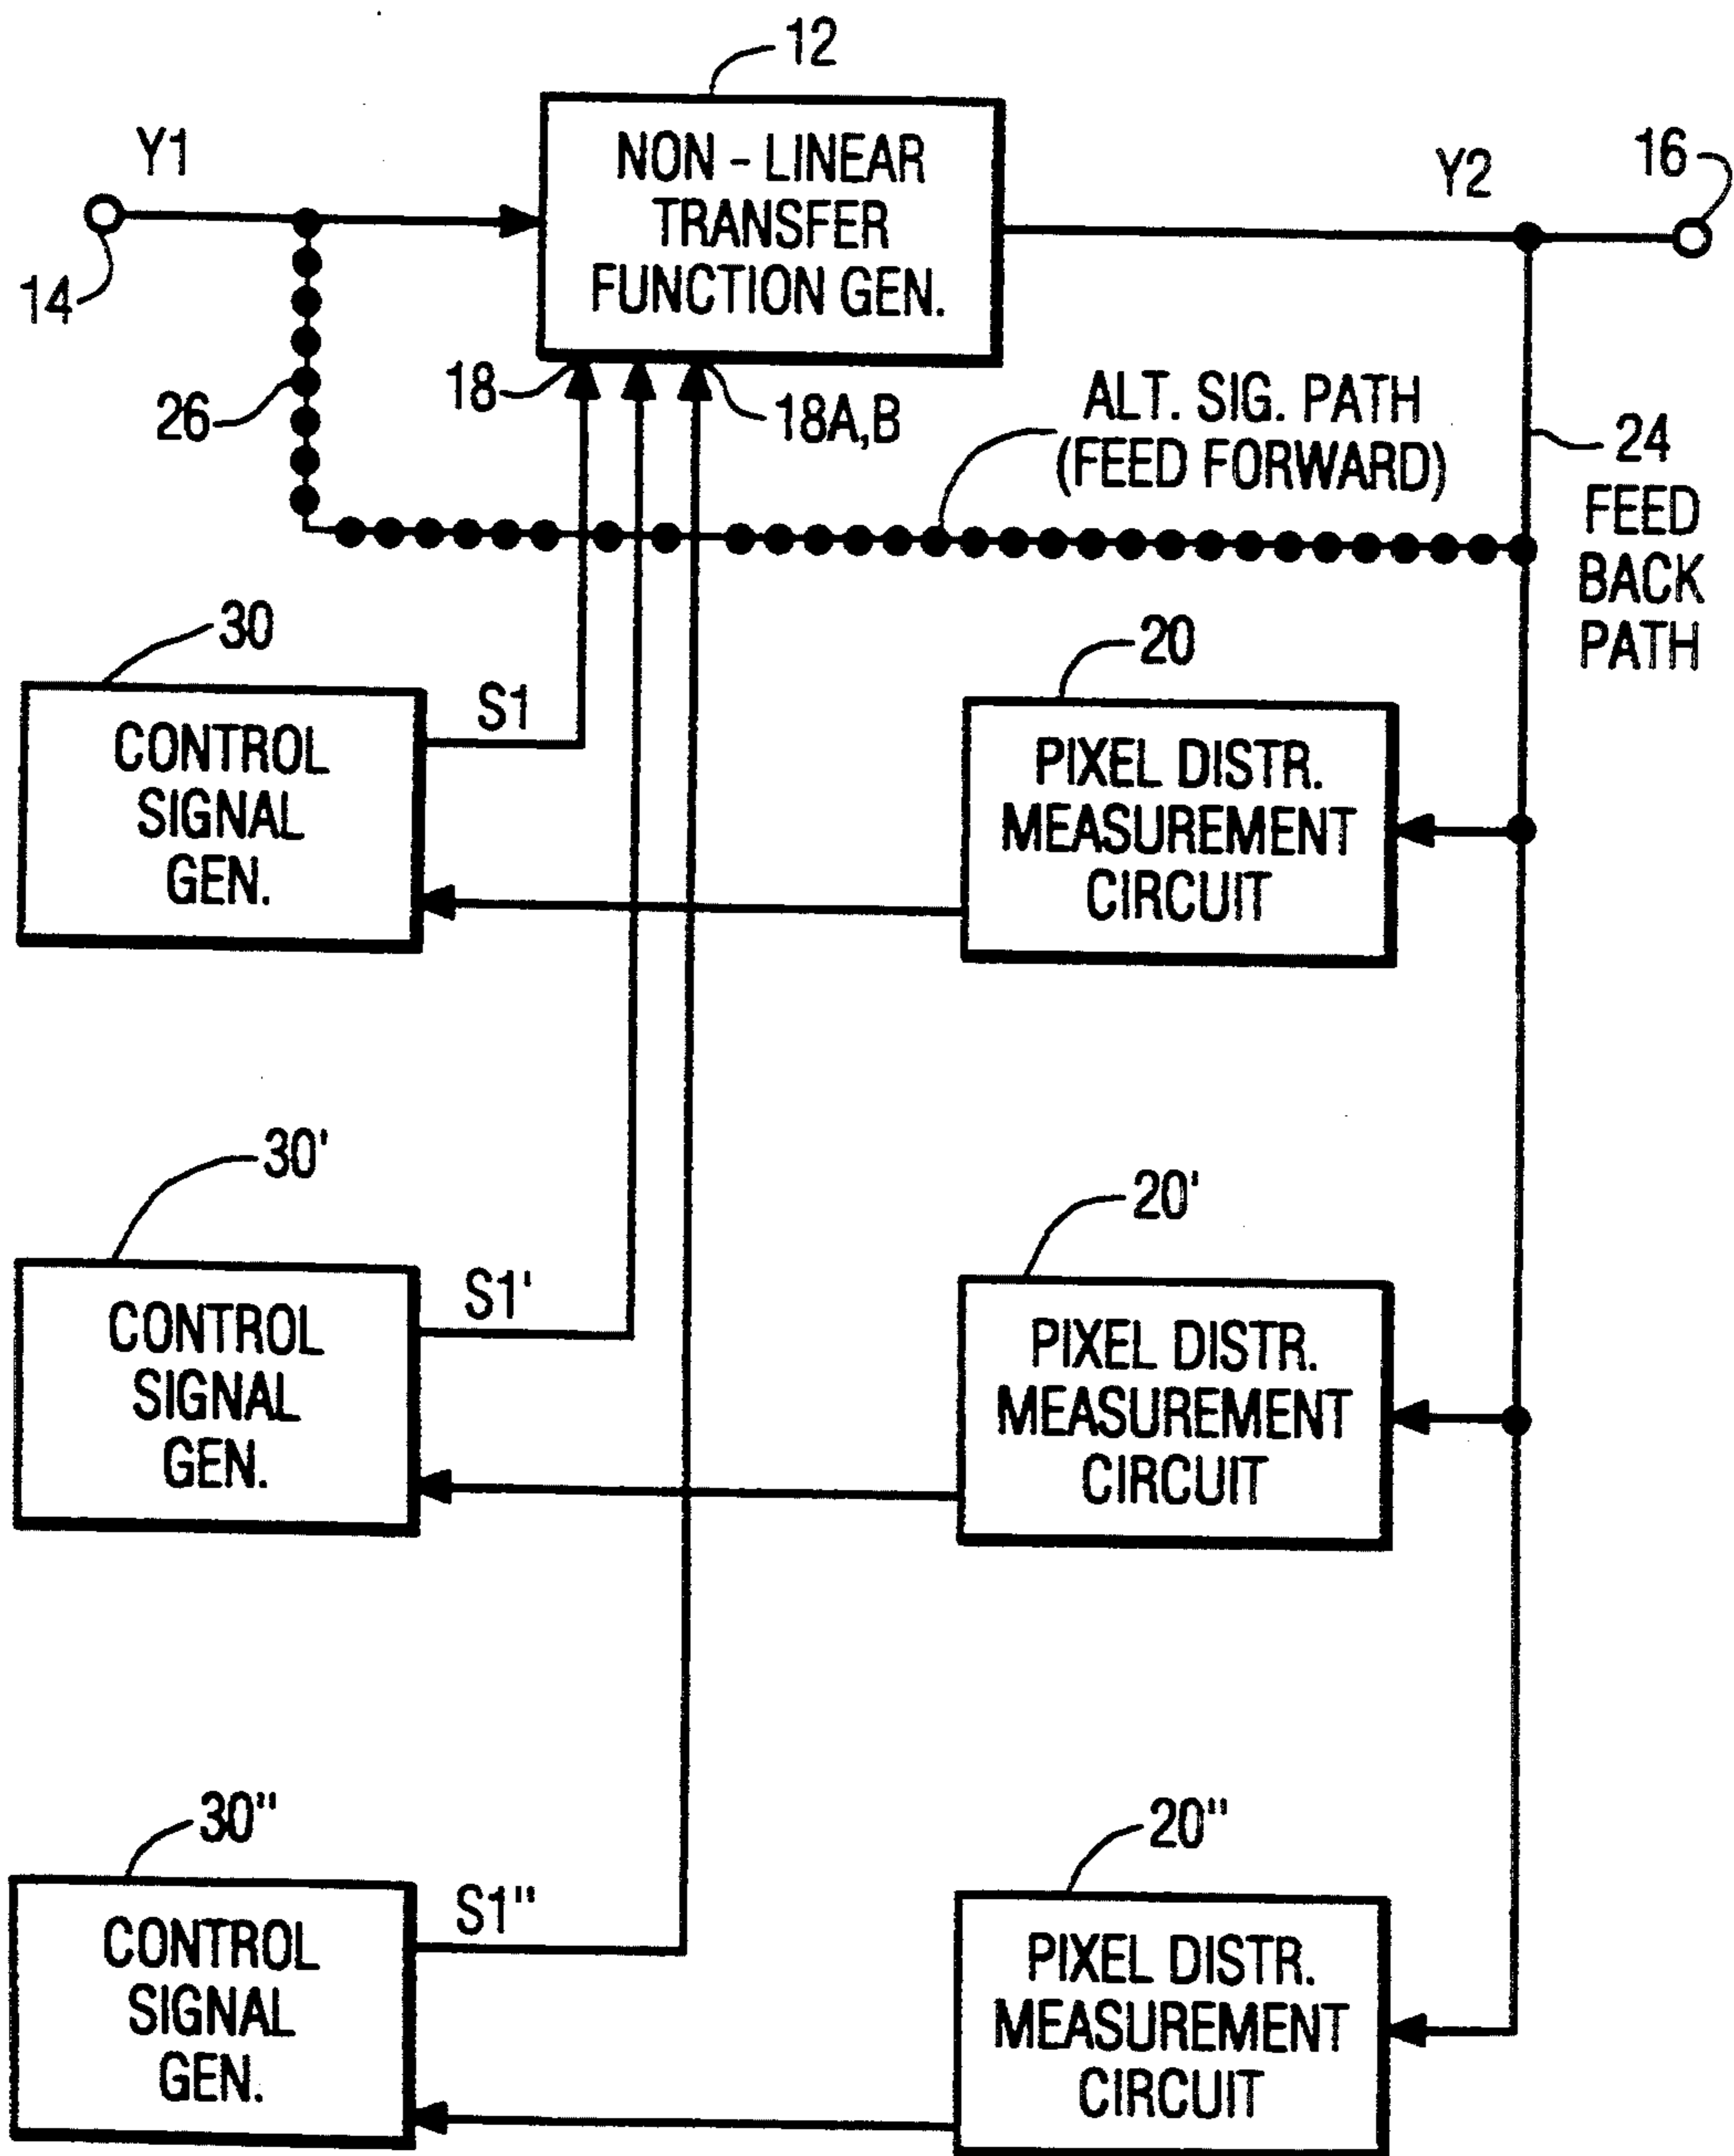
12

NON - LINEAR TRANSFER FUNCTION GEN.

Y1

14

Y2

16

26

18

18A,B

ALT. SIG. PATH (FEED FORWARD)

24

FEED BACK PATH

30

CONTROL SIGNAL GEN.

S1

20

PIXEL DISTR. MEASUREMENT CIRCUIT

30'

CONTROL SIGNAL GEN.

S1'

20'

PIXEL DISTR. MEASUREMENT CIRCUIT

30''

CONTROL SIGNAL GEN.

S1''

20''

PIXEL DISTR. MEASUREMENT CIRCUIT